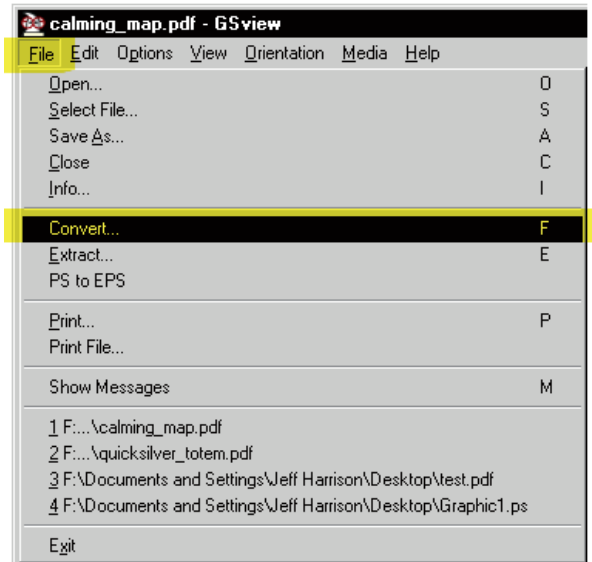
calming_map.pdf - GSview

File Edit Options View Orientation Media Help

Open... O
Select File... S
Save As... A
Close C
Info... I

Convert... F
Extract... E
PS to EPS

Print... P
Print File...

Show Messages M

1 F:...\calming_map.pdf
2 F:...\quicksilver_totem.pdf
3 F:\Documents and Settings\Jeff Harrison\Desktop\test.pdf
4 F:\Documents and Settings\Jeff Harrison\Desktop\Graphic1.ps

Exit